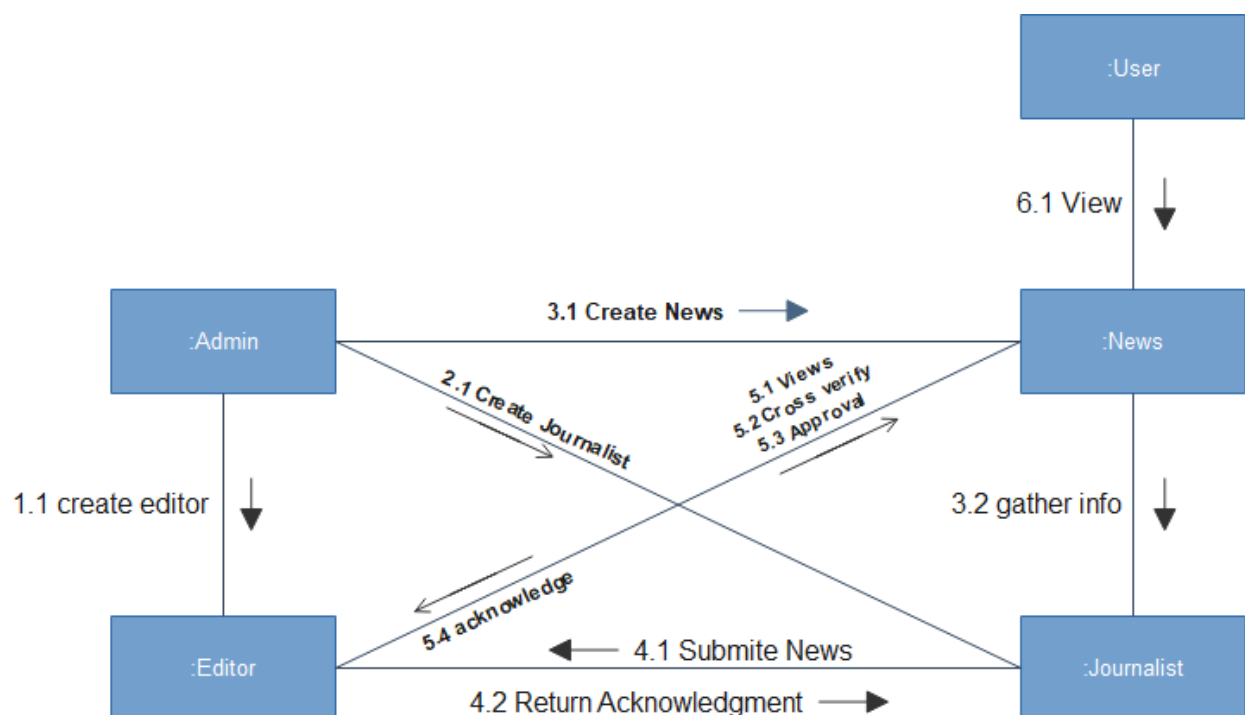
:User

6.1 View

:Admin

3.1 Create News

:News

2.1 Create Journalist

5.1 Views
5.2 Cross verify
5.3 Approval

1.1 create editor

3.2 gather info

5.4 acknowledge

:Editor

4.1 Submite News

:Journalist

4.2 Return Acknowledgment